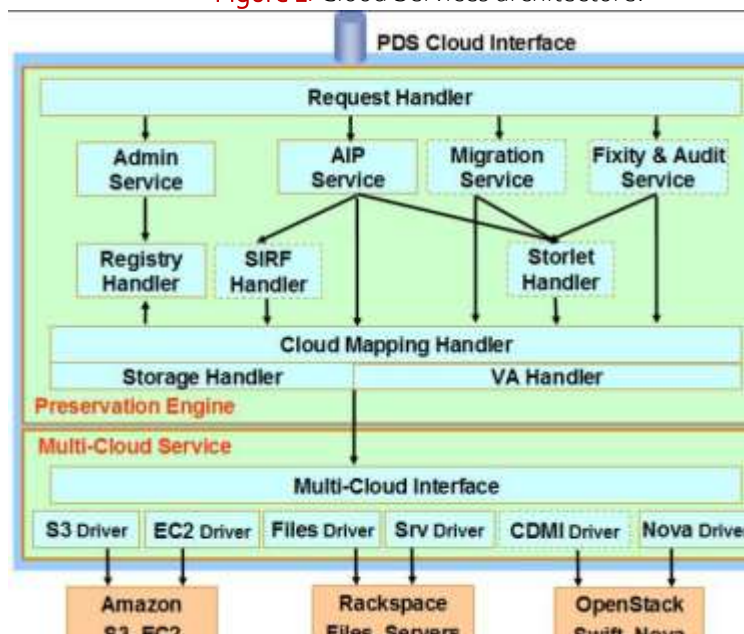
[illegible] Cloud Services architecture.

PDS Cloud Interface

Request Handler

Admin Service

AIP Service

Migration Service

Fixity & Audit Service

Registry Handler

SIRF Handler

Storlet Handler

Cloud Mapping Handler

Storage Handler

VA Handler

Preservation Engine

Multi-Cloud Service

Multi-Cloud Interface

S3 Driver

EC2 Driver

Files Driver

Srv Driver

CDMI Driver

Nova Drive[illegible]

Amazon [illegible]

Rackspace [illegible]

OpenStack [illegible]